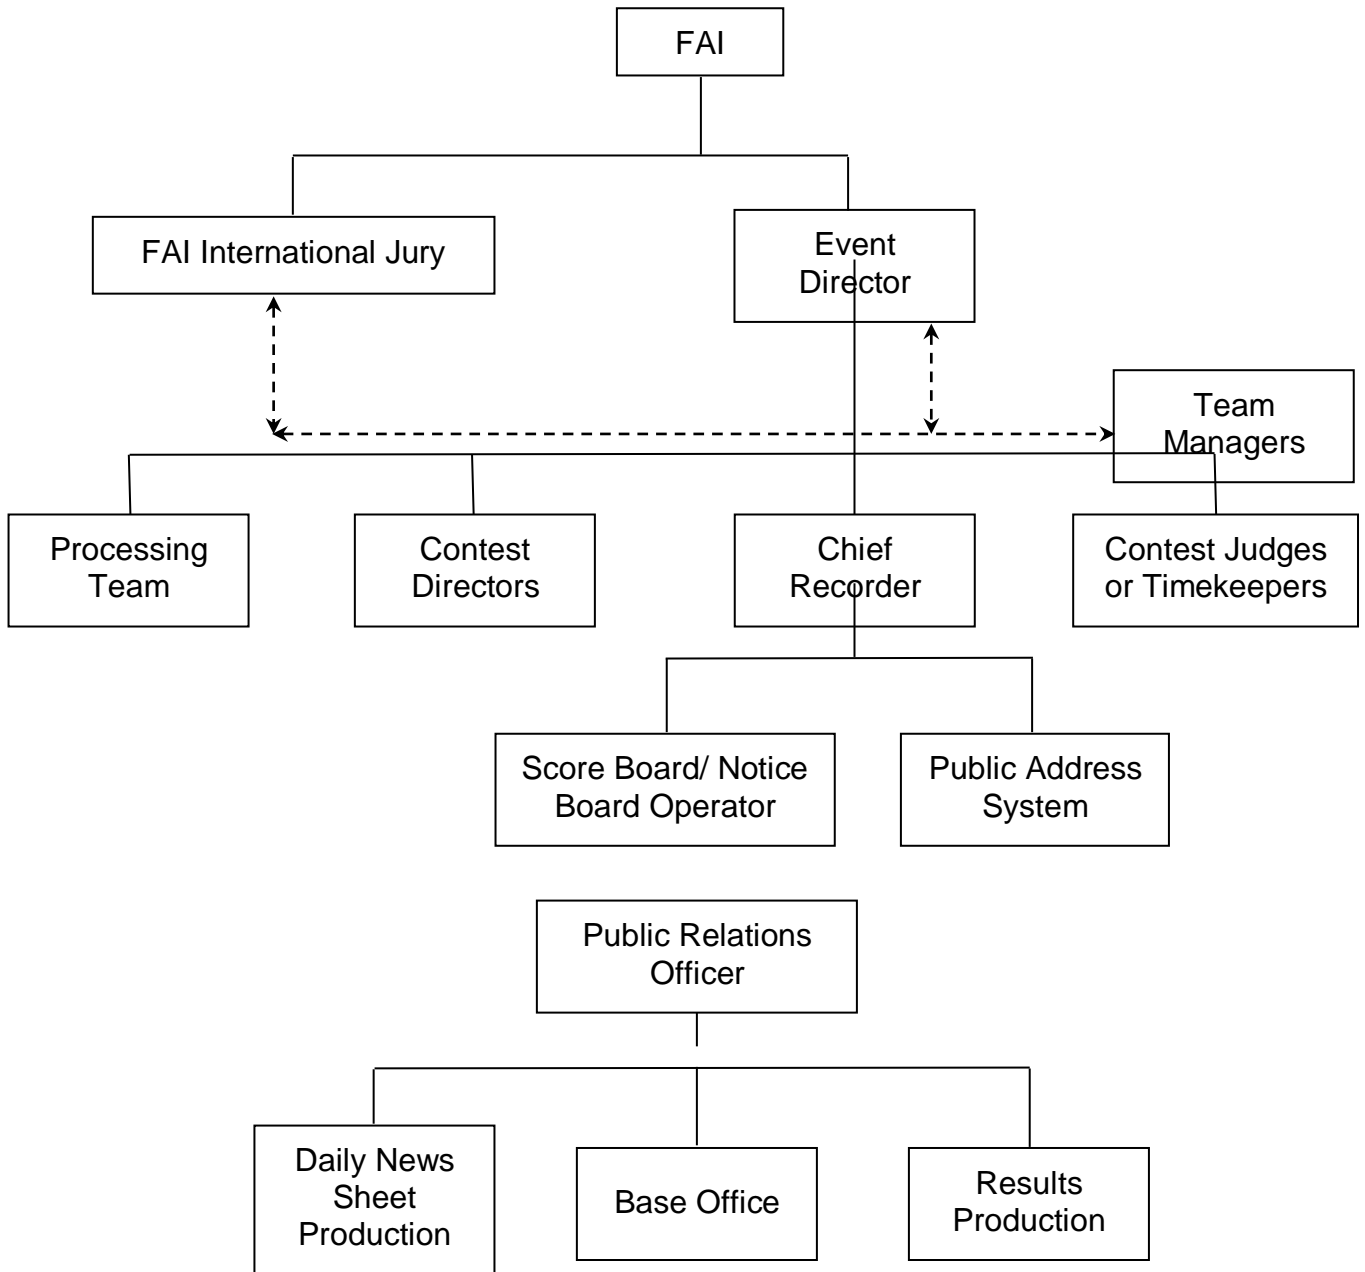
FAI

FAI International Jury

Event Director

Team Managers

Processing Team

Contest Directors

Chief Recorder

Contest Judges or Timekeepers

Score Board/ Notice Board Operator

Public Address System

Public Relations Officer

Daily News Sheet Production

Base Office

Results Production